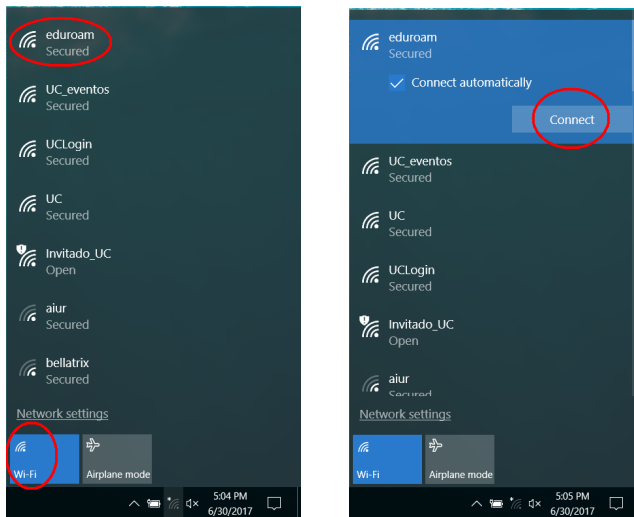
eduroam
Secured

UC_eventos
Secured

UCLogin
Secured

UC
Secured

Invitado_UC
Open

aiur
Secured

bellatrix
Secured

Network settings

Wi-Fi

Airplane mode

5:04 PM
6/30/2017

eduroam
Secured

Connect automatically

Connect

UC_eventos
Secured

UC
Secured

UCLogin
Secured

Invitado_UC
Open

aiur
Secured

Network settings

Wi-Fi

Airplane mode

5:05 PM
6/30/2017